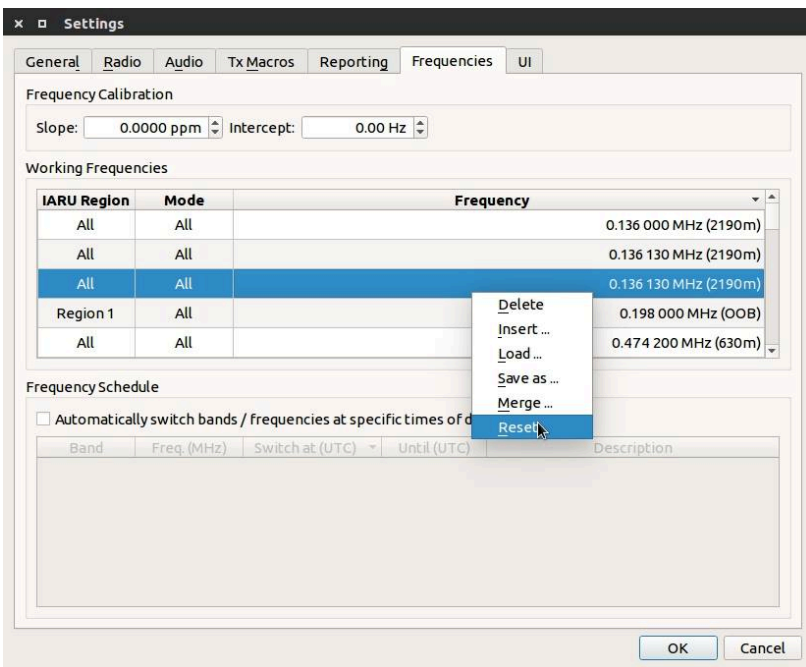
× ◘ Settings

General | Radio | Audio | Tx Macros | Reporting | Frequencies | UI

Frequency Calibration

Slope: 0.0000 ppm Intercept: 0.00 Hz

Working Frequencies

| IARU Region | Mode | Frequency |
|---|---|---|
| All | All | 0.136 000 MHz (2190m) |
| All | All | 0.136 130 MHz (2190m) |
| All | All | 0.136 130 MHz (2190m) |
| Region 1 | All | 0.198 000 MHz (OOB) |
| All | All | 0.474 200 MHz (630m) |

Delete
Insert ...
Load ...
Save as ...
Merge ...
Reset

Frequency Schedule

Automatically switch bands / frequencies at specific times of d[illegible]

| Band | Freq. (MHz) | Switch at (UTC) | Until (UTC) | Description |
|---|---|---|---|---|

OK Cancel